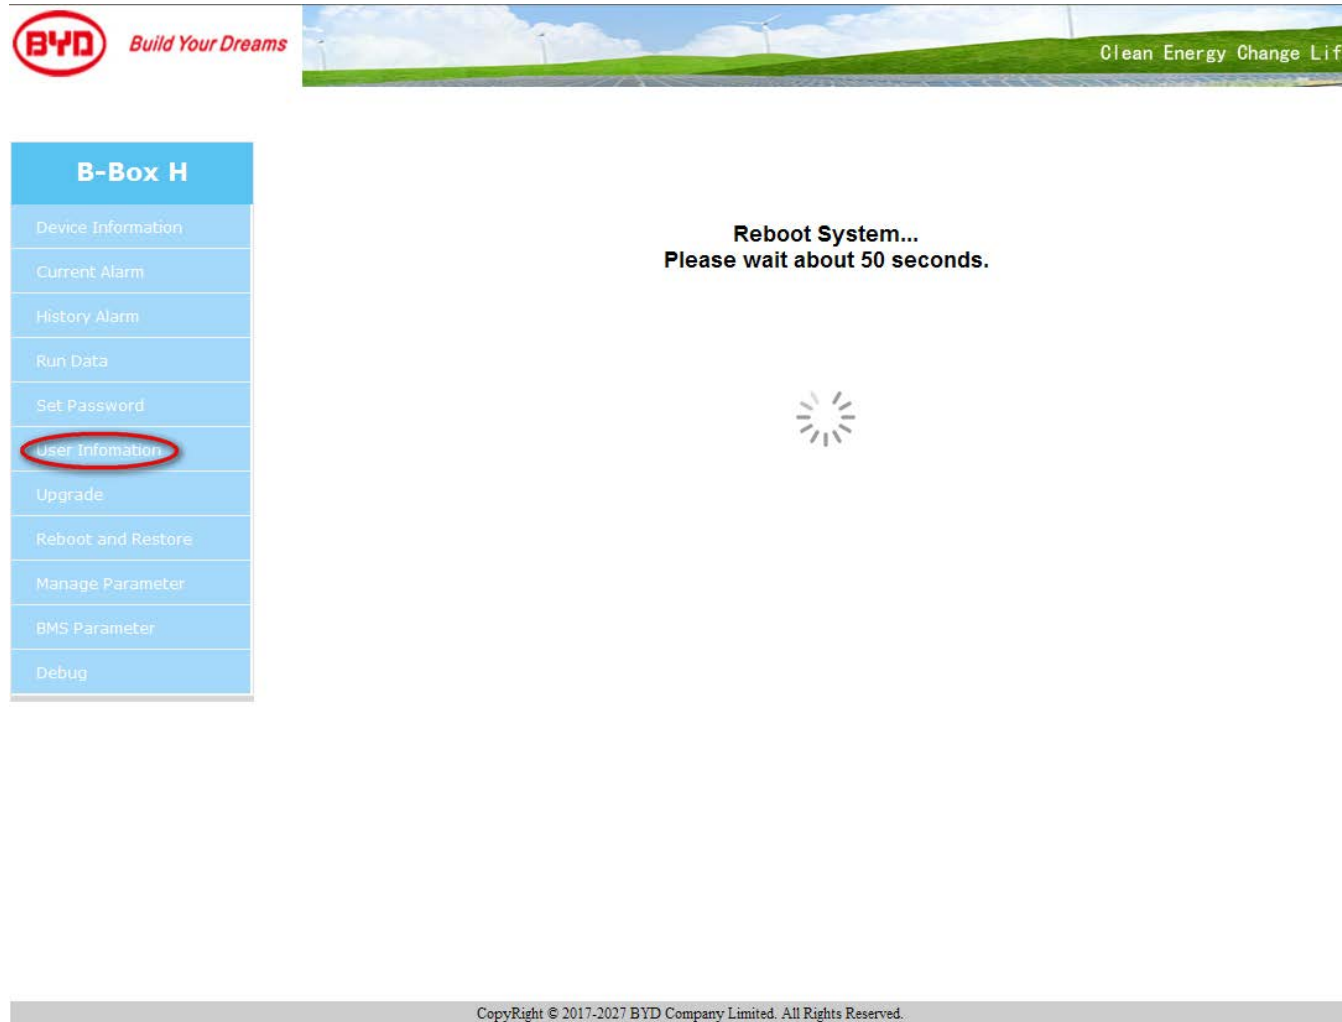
BYD Build Your Dreams

Clean Energy Change Lif

B-Box H

Device Information
Current Alarm
History Alarm
Run Data
Set Password
User Infomation
Upgrade
Reboot and Restore
Manage Parameter
BMS Parameter
Debug

Reboot System...
Please wait about 50 seconds.

CopyRight © 2017-2027 BYD Company Limited. All Rights Reserved.